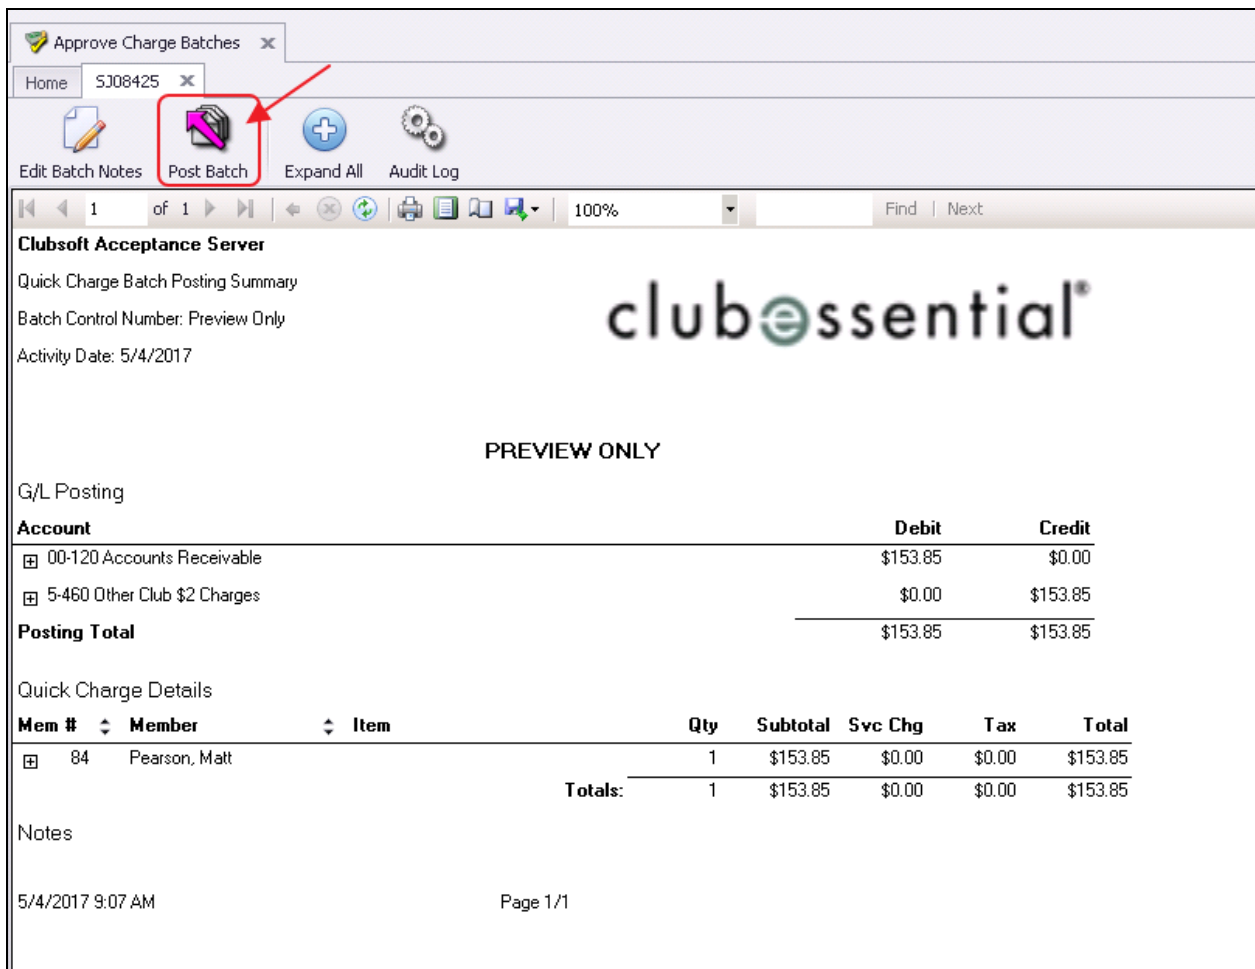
Approve Charge Batches

Home SJ08425

Edit Batch Notes Post Batch Expand All Audit Log

1 of 1 100% Find | Next

**Clubsoft Acceptance Server**

Quick Charge Batch Posting Summary

Batch Control Number: Preview Only

Activity Date: 5/4/2017

clubessential®

PREVIEW ONLY

G/L Posting

| Account | Debit | Credit |
|---|---|---|
| 00-120 Accounts Receivable | $153.85 | $0.00 |
| 5-460 Other Club $2 Charges | $0.00 | $153.85 |
| Posting Total | $153.85 | $153.85 |

Quick Charge Details

| Mem # | Member | Item | Qty | Subtotal | Svc Chg | Tax | Total |
|---|---|---|---|---|---|---|---|
| 84 | Pearson, Matt | | 1 | $153.85 | $0.00 | $0.00 | $153.85 |
| | | Totals: | 1 | $153.85 | $0.00 | $0.00 | $153.85 |

Notes

5/4/2017 9:07 AM

Page 1/1